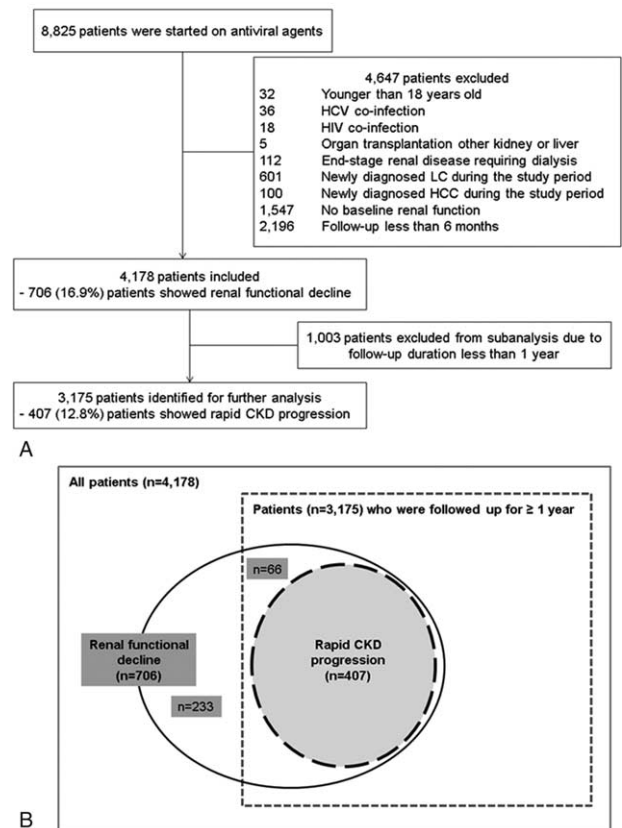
8,825 patients were started on antiviral agents

4,647 patients excluded
32 Younger than 18 years old
36 HCV co-infection
18 HIV co-infection
5 Organ transplantation other kidney or liver
112 End-stage renal disease requiring dialysis
601 Newly diagnosed LC during the study period
100 Newly diagnosed HCC during the study period
1,547 No baseline renal function
2,196 Follow-up less than 6 months

4,178 patients included
- 706 (16.9%) patients showed renal functional decline

1,003 patients excluded from subanalysis due to follow-up duration less than 1 year

3,175 patients identified for further analysis
- 407 (12.8%) patients showed rapid CKD progression

A

All patients (n=4,178)

Patients (n=3,175) who were followed up for ≥ 1 year

n=66

Renal functional decline (n=706)

Rapid CKD progression (n=407)

n=233

B